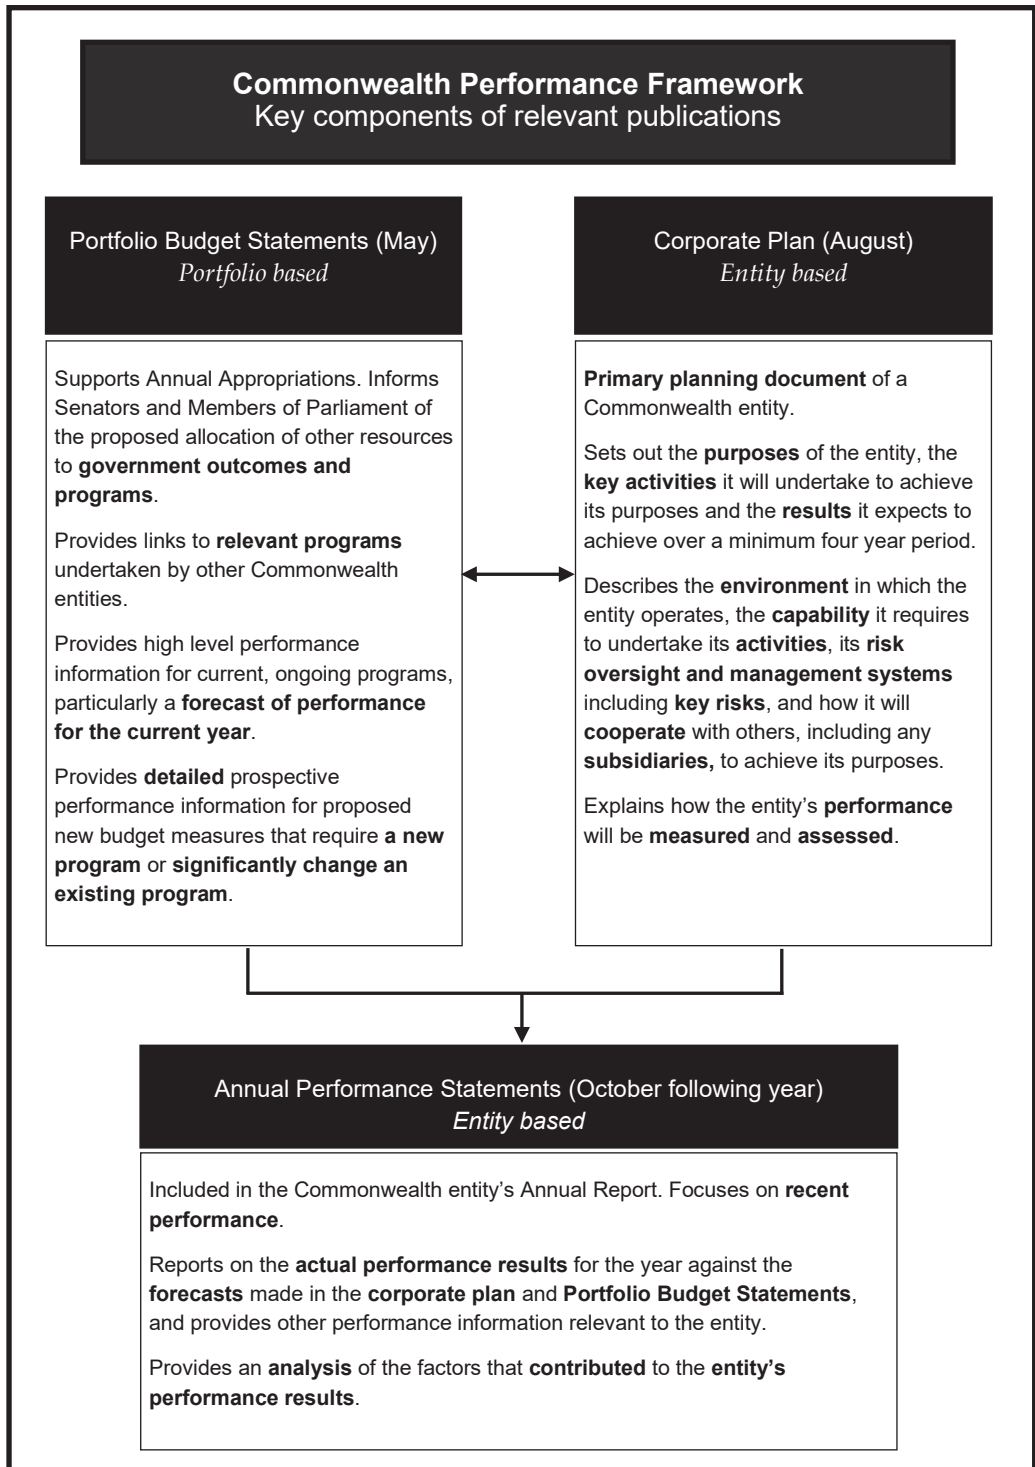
**Commonwealth Performance Framework**
Key components of relevant publications

Portfolio Budget Statements (May)
*Portfolio based*

Supports Annual Appropriations. Informs Senators and Members of Parliament of the proposed allocation of other resources to **government outcomes and programs**.

Provides links to **relevant programs** undertaken by other Commonwealth entities.

Provides high level performance information for current, ongoing programs, particularly a **forecast of performance for the current year**.

Provides **detailed** prospective performance information for proposed new budget measures that require **a new program** or **significantly change an existing program**.

Corporate Plan (August)
*Entity based*

**Primary planning document** of a Commonwealth entity.

Sets out the **purposes** of the entity, the **key activities** it will undertake to achieve its purposes and the **results** it expects to achieve over a minimum four year period.

Describes the **environment** in which the entity operates, the **capability** it requires to undertake its **activities**, its **risk oversight and management systems** including **key risks**, and how it will **cooperate** with others, including any **subsidiaries,** to achieve its purposes.

Explains how the entity's **performance** will be **measured** and **assessed**.

Annual Performance Statements (October following year)
*Entity based*

Included in the Commonwealth entity's Annual Report. Focuses on **recent performance**.

Reports on the **actual performance results** for the year against the **forecasts** made in the **corporate plan** and **Portfolio Budget Statements**, and provides other performance information relevant to the entity.

Provides an **analysis** of the factors that **contributed** to the **entity's performance results**.